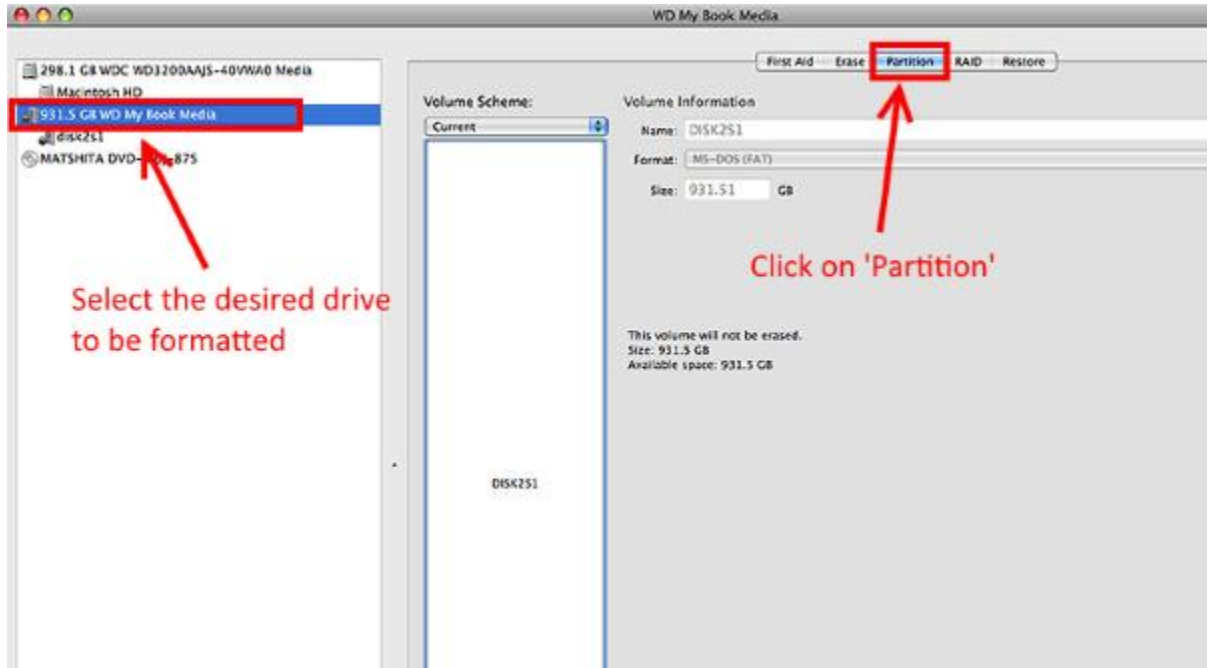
WD My Book Media

298.1 GB WDC WD3200AAJS-40VWA0 Media
Macintosh HD
931.5 GB WD My Book Media
disk2s1
MATSHITA DVD-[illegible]875

First Aid
Erase
Partition
RAID
Restore

Volume Scheme:
Current

Volume Information
Name: DISK2S1
Format: MS-DOS (FAT)
Size: 931.51 GB

Click on 'Partition'

Select the desired drive to be formatted

This volume will not be erased.
Size: 931.5 GB
Available space: 931.5 GB

DISK2S1